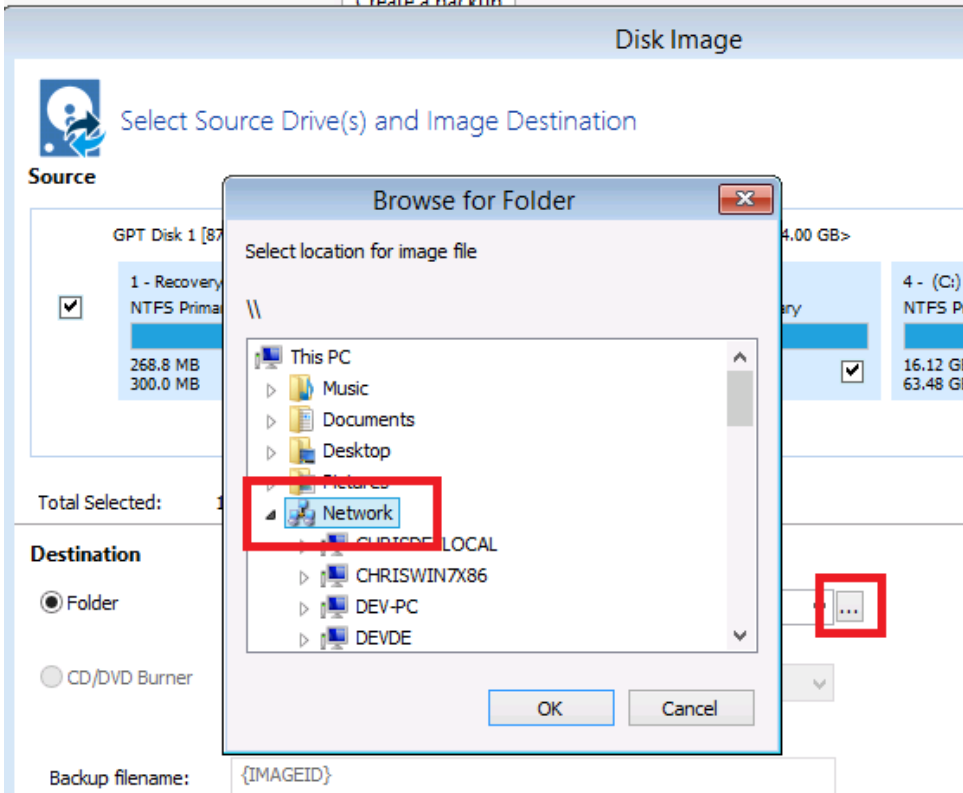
Create a backup

Disk Image

Select Source Drive(s) and Image Destination

Source

GPT Disk 1 [87

4.00 GB>

1 - Recovery
NTFS Primar
268.8 MB
300.0 MB

ary

4 - (C:)
NTFS Pr
16.12 G
63.48 G

Total Selected: 1

Destination

Folder

CD/DVD Burner

Backup filename: {IMAGEID}

...

Browse for Folder

Select location for image file

\\

This PC
Music
Documents
Desktop
Pictures
Network
CHRISDE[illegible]LOCAL
CHRISWIN7X86
DEV-PC
DEVDE

OK
Cancel